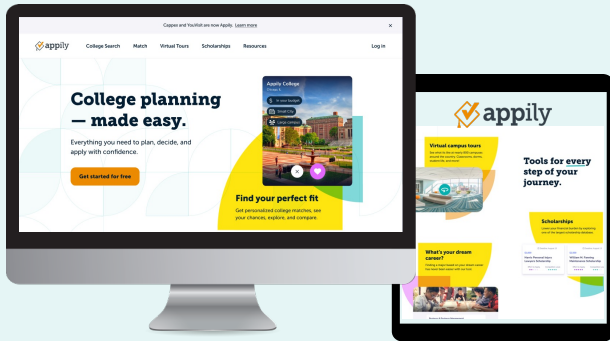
Cappex and YouVisit are now Appily. Learn more

appily

College Search

Match

Virtual Tours

Scholarships

Resources

Log in

College planning — made easy.

Everything you need to plan, decide, and apply with confidence.

Get started for free

Appily College

Chicago, IL

In your budget

Small City

Large campus

Find your perfect fit

Get personalized college matches, see your chances, explore, and compare.

appily

Virtual campus tours

Tools for every step of your journey.

Scholarships

What's your dream career?